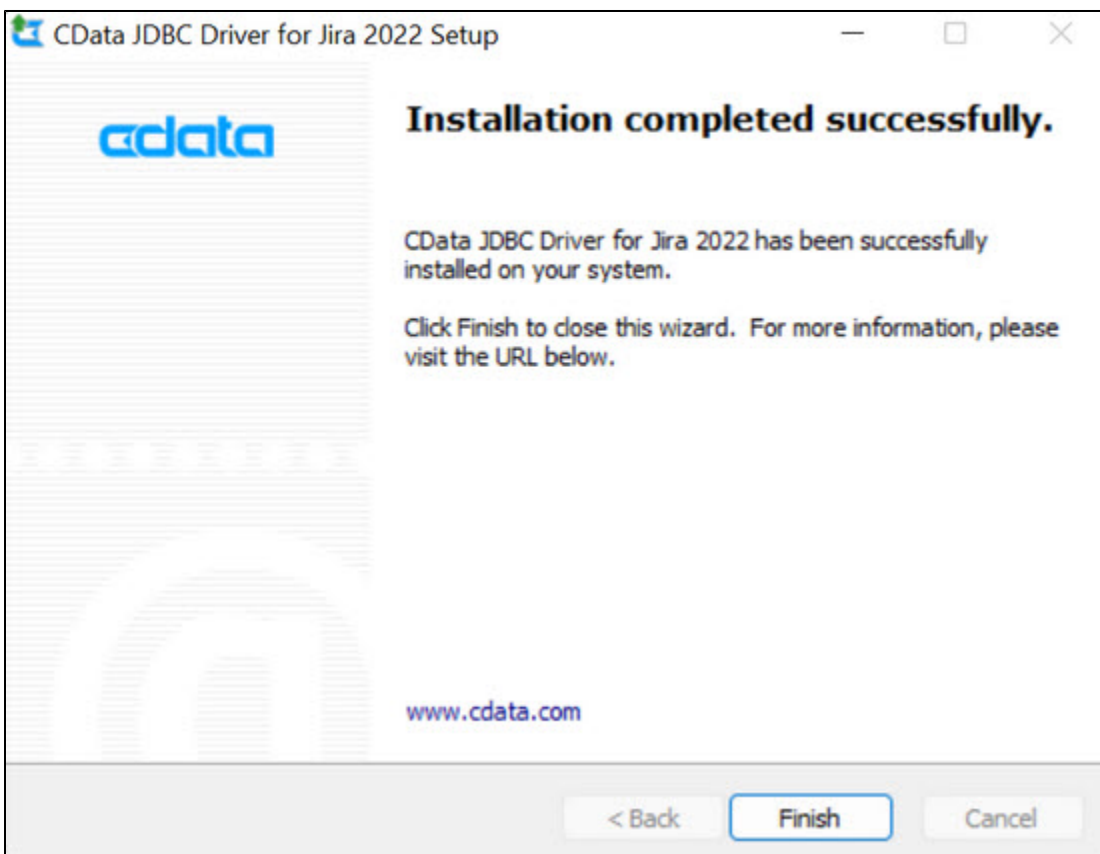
CData JDBC Driver for Jira 2022 Setup

cdata

Installation completed successfully.

CData JDBC Driver for Jira 2022 has been successfully installed on your system.

Click Finish to close this wizard. For more information, please visit the URL below.

www.cdata.com

< Back

Finish

Cancel